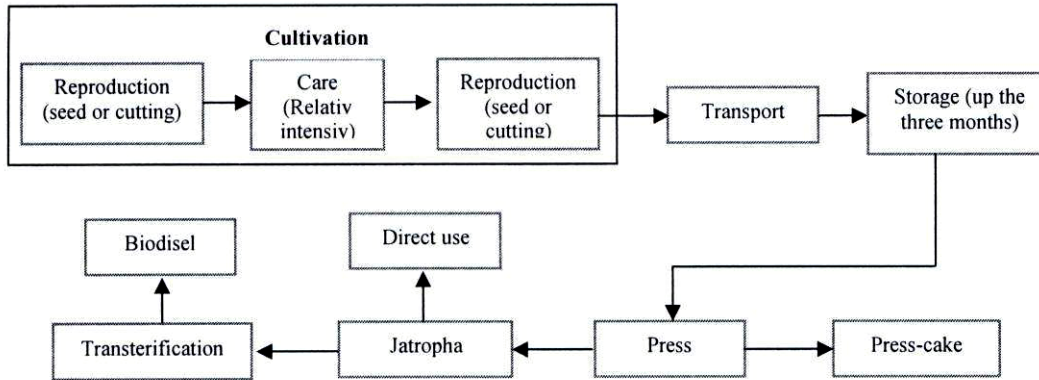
Cultivation

Reproduction (seed or cutting)

Care (Relativ intensiv)

Reproduction (seed or cutting)

Transport

Storage (up the three months)

Biodisel

Direct use

Transterification

Jatropha

Press

Press-cake